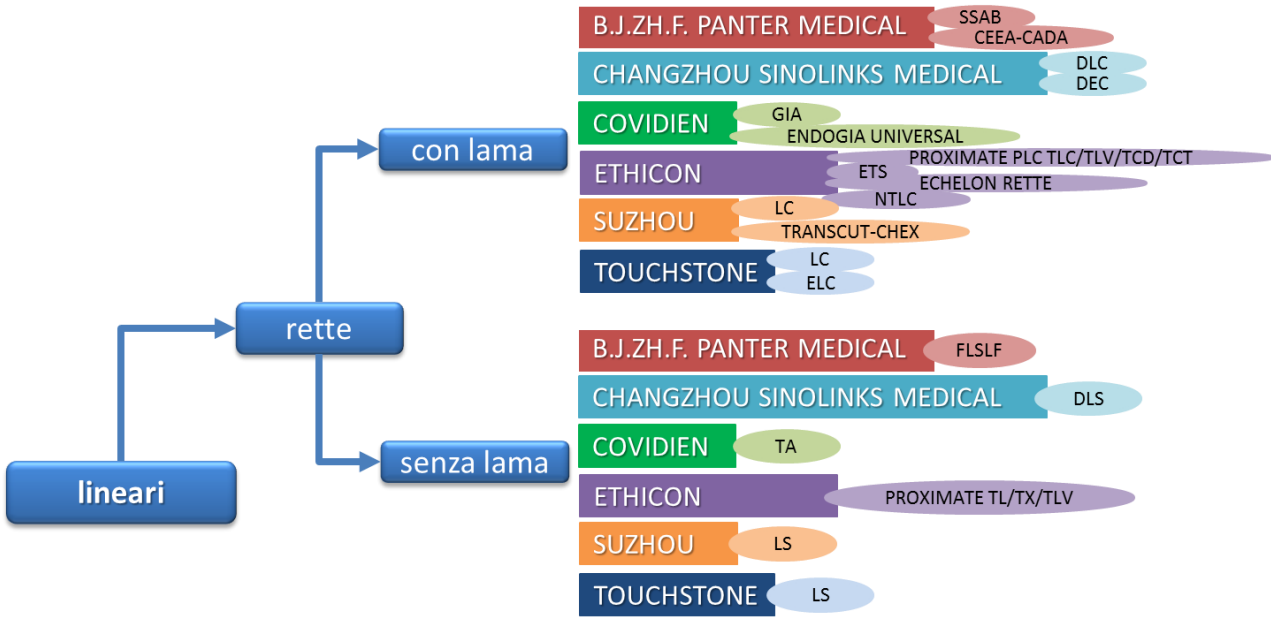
lineari

rette

con lama

B.J.ZH.F. PANTER MEDICAL
SSAB
CEEA-CADA

CHANGZHOU SINOLINKS MEDICAL
DLC
DEC

COVIDIEN
GIA
ENDOGIA UNIVERSAL

ETHICON
ETS
PROXIMATE PLC TLC/TLV/TCD/TCT
ECHELON RETTE
NTLC

SUZHOU
LC
TRANSCUT-CHEX

TOUCHSTONE
LC
ELC

senza lama

B.J.ZH.F. PANTER MEDICAL
FLSLF

CHANGZHOU SINOLINKS MEDICAL
DLS

COVIDIEN
TA

ETHICON
PROXIMATE TL/TX/TLV

SUZHOU
LS

TOUCHSTONE
LS